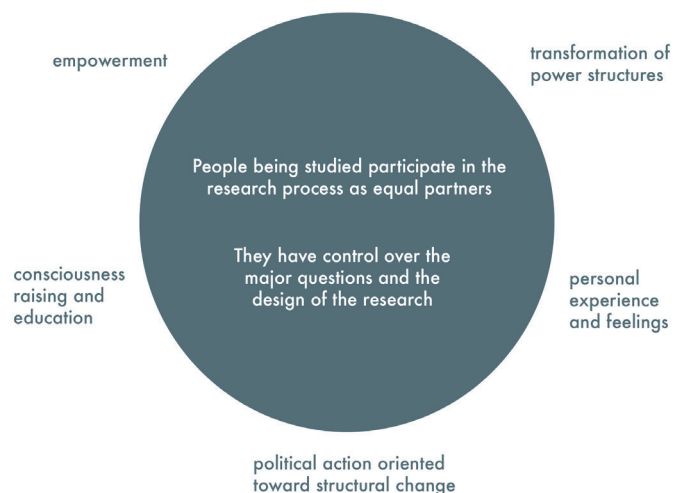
empowerment

transformation of power structures

People being studied participate in the research process as equal partners

They have control over the major questions and the design of the research

consciousness raising and education

personal experience and feelings

political action oriented toward structural change